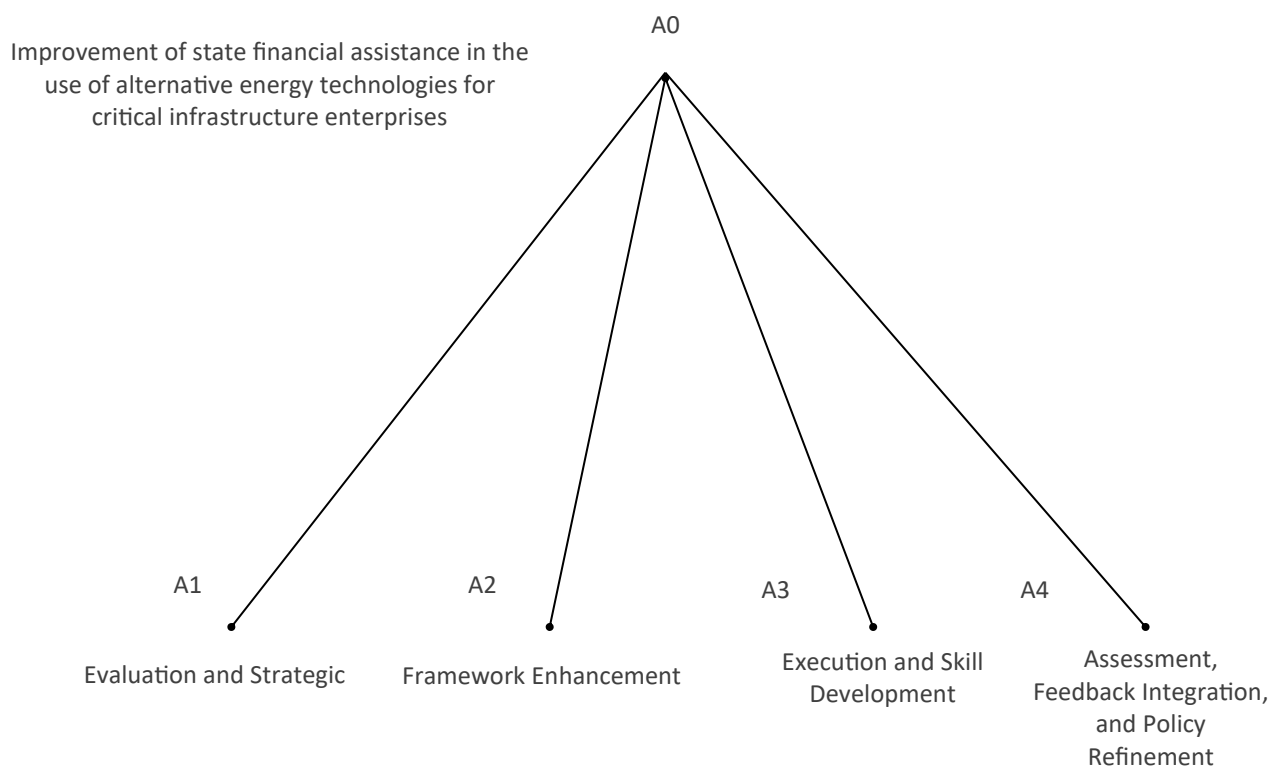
A0

Improvement of state financial assistance in the use of alternative energy technologies for critical infrastructure enterprises

A1

Evaluation and Strategic

A2

Framework Enhancement

A3

Execution and Skill Development

A4

Assessment, Feedback Integration, and Policy Refinement